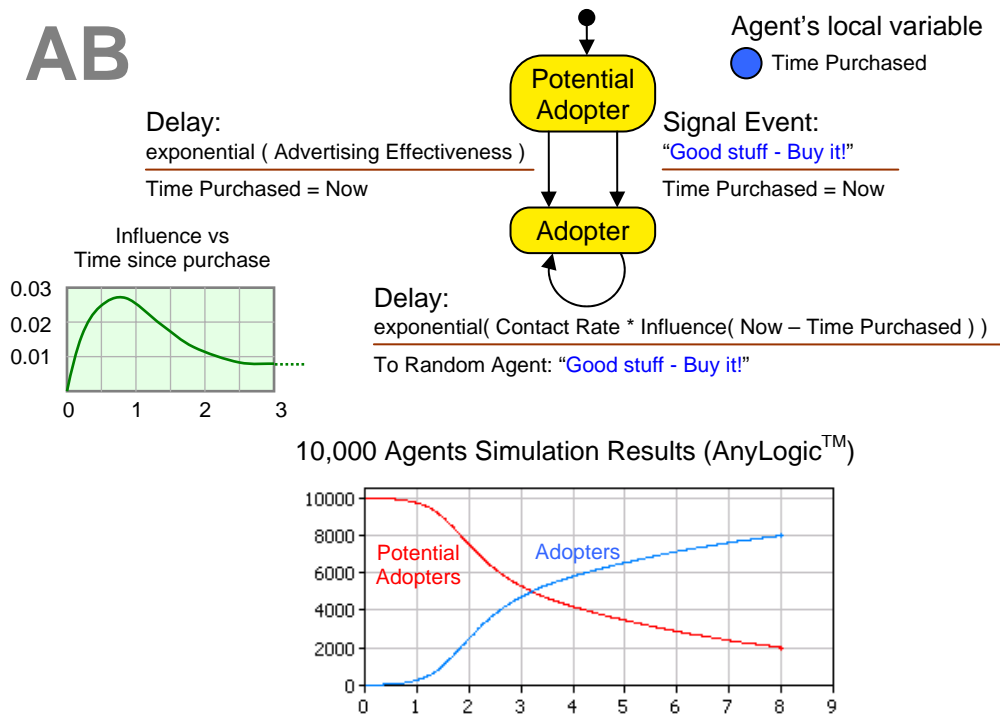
AB

Agent's local variable

Time Purchased

Potential Adopter

Adopter

Delay:
exponential ( Advertising Effectiveness )

Time Purchased = Now

Signal Event:
"Good stuff - Buy it!"

Time Purchased = Now

Influence vs Time since purchase

0.03
0.02
0.01
0
1
2
3

Delay:
exponential( Contact Rate * Influence( Now – Time Purchased ) )

To Random Agent: "Good stuff - Buy it!"

10,000 Agents Simulation Results (AnyLogic$^{TM}$)

10000
8000
6000
4000
2000
0
0 1 2 3 4 5 6 7 8 9

Potential Adopters

Adopters